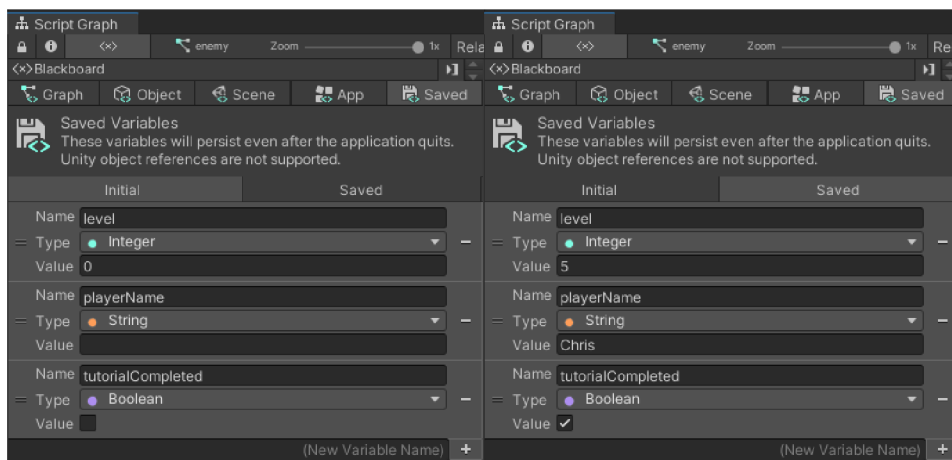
Script Graph
enemy Zoom 1x Rela
Blackboard
Graph Object Scene App Saved
Saved Variables
These variables will persist even after the application quits.
Unity object references are not supported.
Initial Saved
Name level
Type Integer
Value 0
Name playerName
Type String
Value
Name tutorialCompleted
Type Boolean
Value
(New Variable Name) +

Script Graph
enemy Zoom 1x Re
Blackboard
Graph Object Scene App Saved
Saved Variables
These variables will persist even after the application quits.
Unity object references are not supported.
Initial Saved
Name level
Type Integer
Value 5
Name playerName
Type String
Value Chris
Name tutorialCompleted
Type Boolean
Value ✓
(New Variable Name) +